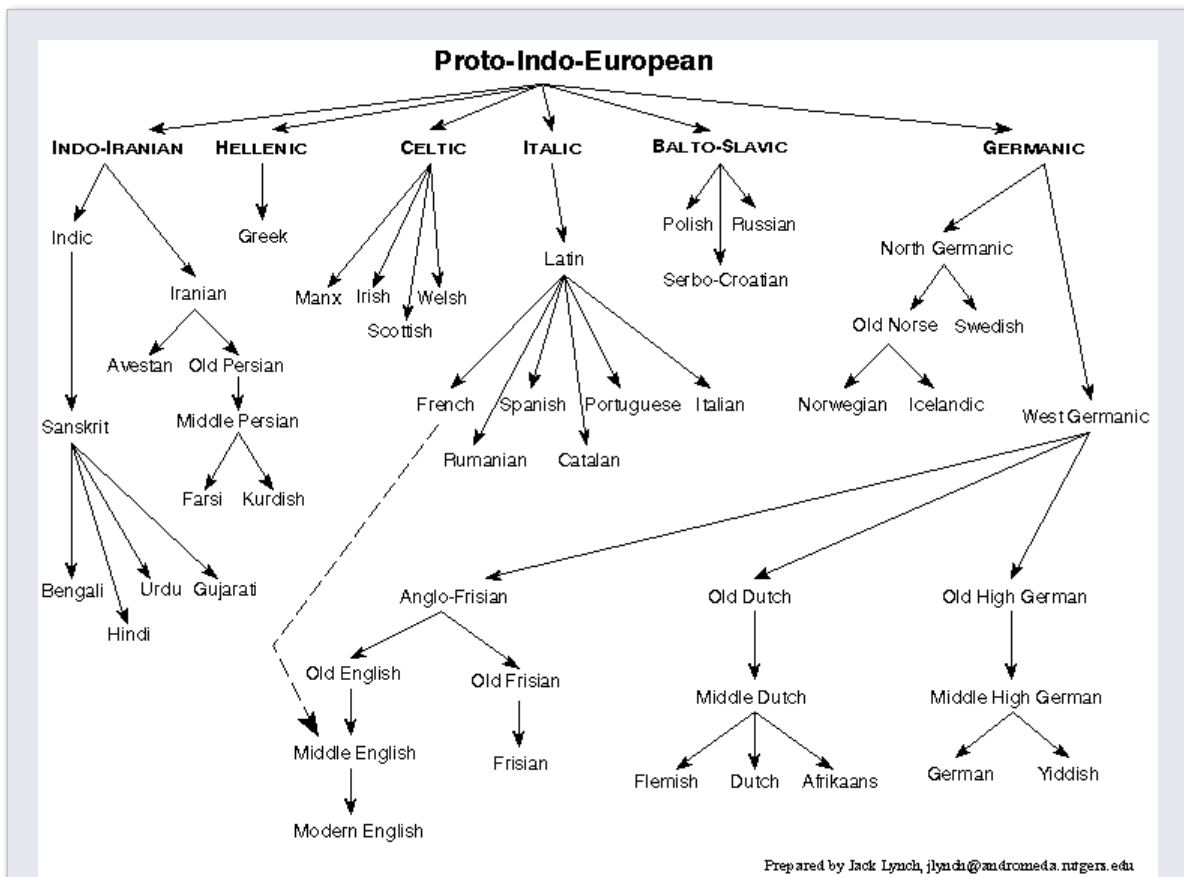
Proto-Indo-European

INDO-IRANIAN
HELLENIC
CELTIC
ITALIC
BALTO-SLAVIC
GERMANIC

Indic
Iranian
Avestan
Old Persian
Middle Persian
Farsi
Kurdish
Sanskrit
Bengali
Hindi
Urdu
Gujarati

Greek

Manx
Irish
Scottish
Welsh

Latin
French
Spanish
Portuguese
Italian
Rumanian
Catalan

Polish
Russian
Serbo-Croatian

North Germanic
Old Norse
Swedish
Norwegian
Icelandic
West Germanic

Anglo-Frisian
Old English
Old Frisian
Middle English
Frisian
Modern English

Old Dutch
Middle Dutch
Flemish
Dutch
Afrikaans

Old High German
Middle High German
German
Yiddish

Prepared by Jack Lynch, jlynch@andromeda.rutgers.edu